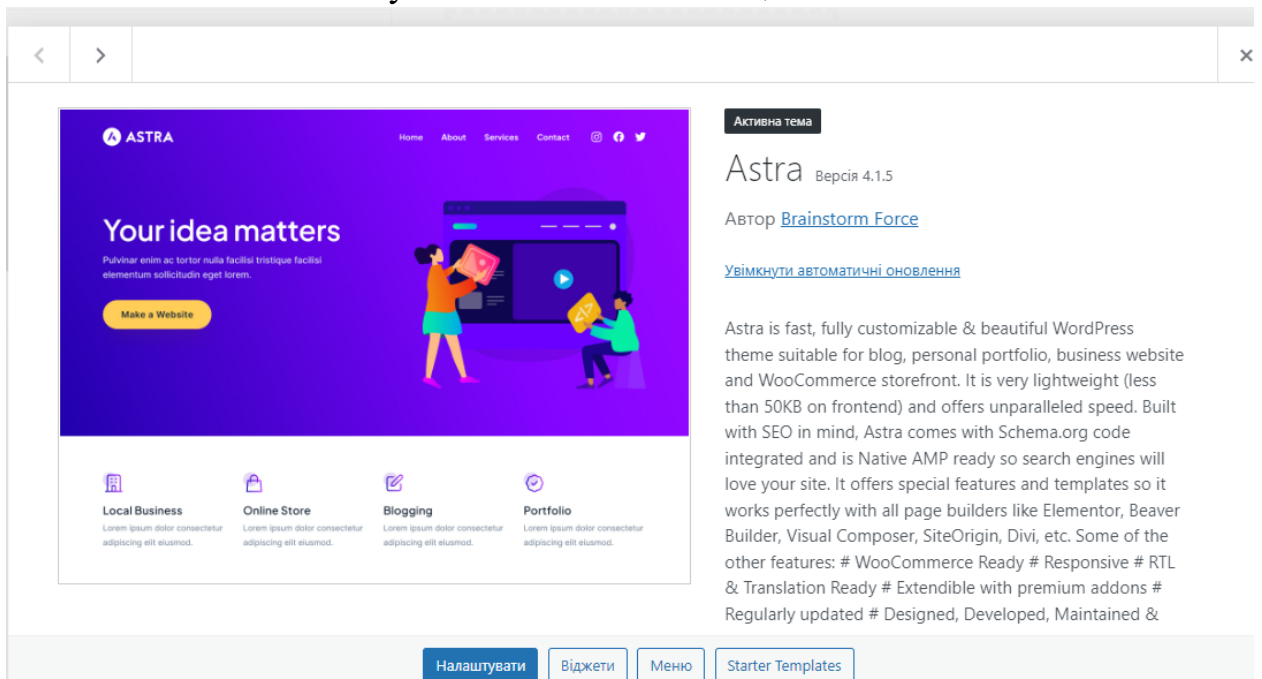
ASTRA

Home About Services Contact

Your idea matters

Pulvinar enim ac tortor nulla facilisi tristique facilisi elementum sollicitudin eget lorem.

Make a Website

Local Business
Lorem ipsum dolor consectetur adipiscing elit eiusmod.

Online Store
Lorem ipsum dolor consectetur adipiscing elit eiusmod.

Blogging
Lorem ipsum dolor consectetur adipiscing elit eiusmod.

Portfolio
Lorem ipsum dolor consectetur adipiscing elit eiusmod.

Активна тема

Astra Версія 4.1.5

Автор Brainstorm Force

Увімкнути автоматичні оновлення

Astra is fast, fully customizable & beautiful WordPress theme suitable for blog, personal portfolio, business website and WooCommerce storefront. It is very lightweight (less than 50KB on frontend) and offers unparalleled speed. Built with SEO in mind, Astra comes with Schema.org code integrated and is Native AMP ready so search engines will love your site. It offers special features and templates so it works perfectly with all page builders like Elementor, Beaver Builder, Visual Composer, SiteOrigin, Divi, etc. Some of the other features: # WooCommerce Ready # Responsive # RTL & Translation Ready # Extendible with premium addons # Regularly updated # Designed, Developed, Maintained &

Налаштувати Віджети Меню Starter Templates